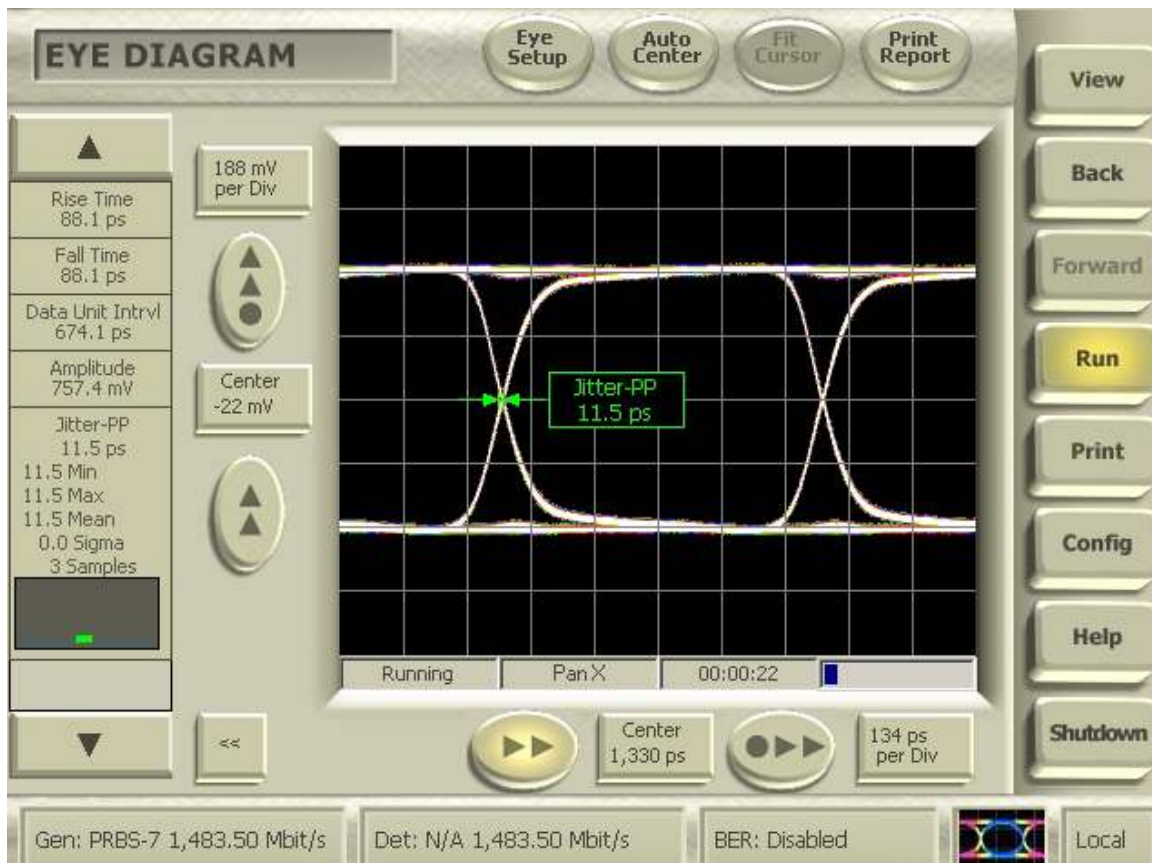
EYE DIAGRAM

Eye Setup

Auto Center

Fit Cursor

Print Report

View

Back

Forward

Run

Print

Config

Help

Shutdown

Rise Time
88.1 ps

Fall Time
88.1 ps

Data Unit Intrvl
674.1 ps

Amplitude
757.4 mV

Jitter-PP
11.5 ps
11.5 Min
11.5 Max
11.5 Mean
0.0 Sigma
3 Samples

188 mV per Div

Center
-22 mV

Jitter-PP
11.5 ps

Running | Pan X | 00:00:22

<<

Center
1,330 ps

134 ps per Div

Gen: PRBS-7 1,483.50 Mbit/s

Det: N/A 1,483.50 Mbit/s

BER: Disabled

Local